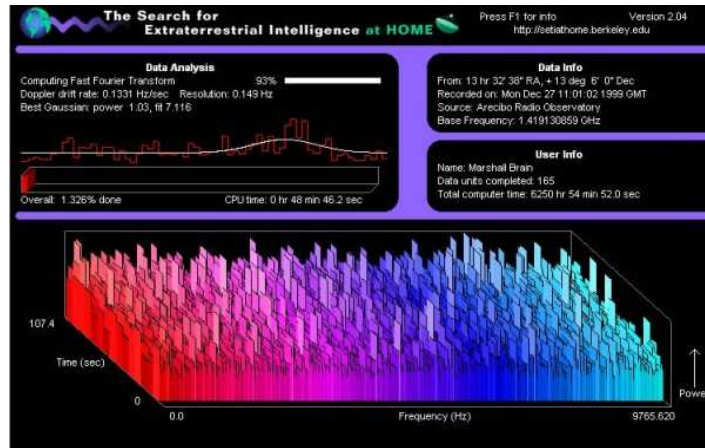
The Search for Extraterrestrial Intelligence at HOME

Press F1 for info
http://setiathome.berkeley.edu

Version 2.04

Data Analysis
Computing Fast Fourier Transform 93%
Doppler drift rate: 0.1331 Hz/sec Resolution: 0.149 Hz
Best Gaussian: power 1.03, fit 7.116

Overall: 1.326% done
CPU time: 0 hr 48 min 46.2 sec

Data Info
From: 13 hr 32' 38" RA, + 13 deg 6' 0" Dec
Recorded on: Mon Dec 27 11:01:02 1999 GMT
Source: Arecibo Radio Observatory
Base Frequency: 1.419130859 GHz

User Info
Name: Marshall Brain
Data units completed: 165
Total computer time: 6250 hr 54 min 52.0 sec

107.4
Time (sec)
0
0.0
Frequency (Hz)
9765.620
Powe